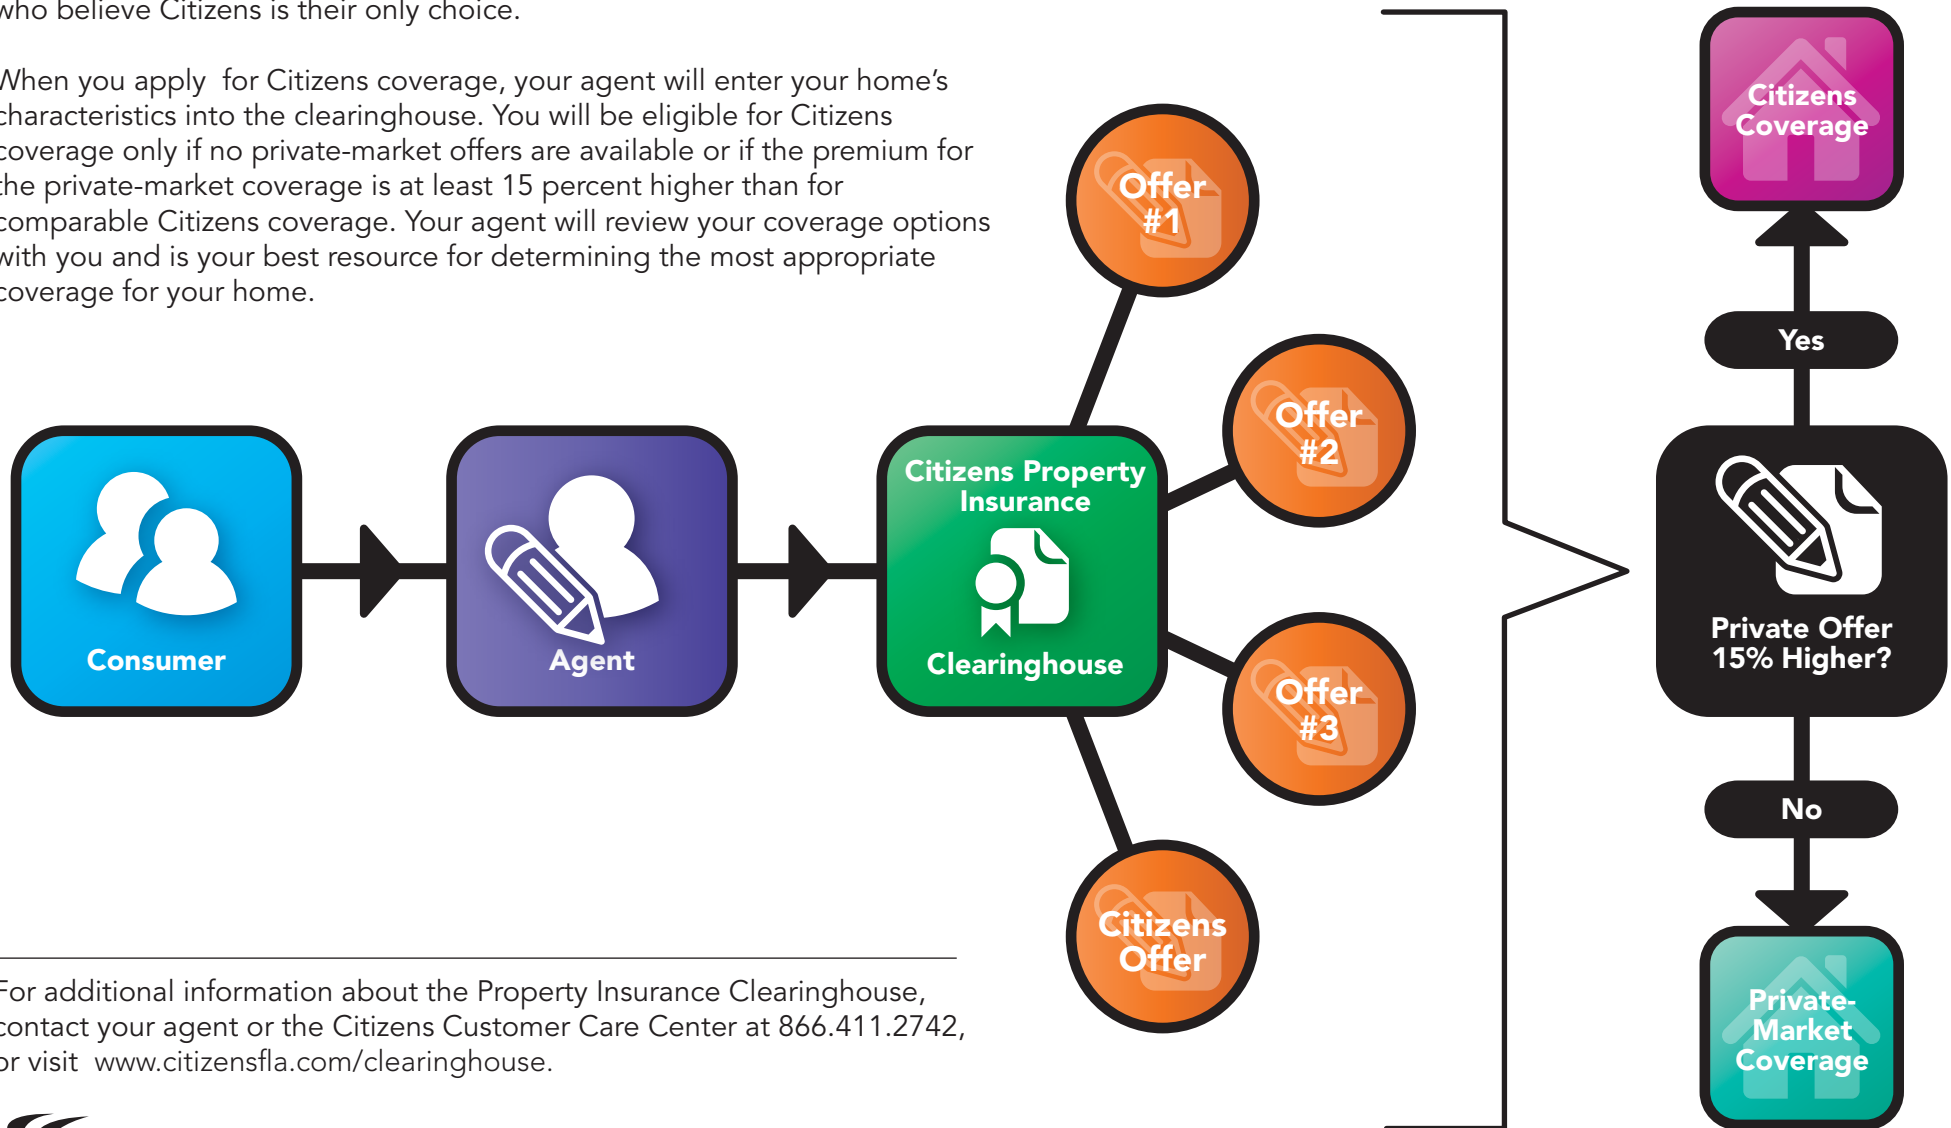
who believe Citizens is their only choice.

When you apply for Citizens coverage, your agent will enter your home's characteristics into the clearinghouse. You will be eligible for Citizens coverage only if no private-market offers are available or if the premium for the private-market coverage is at least 15 percent higher than for comparable Citizens coverage. Your agent will review your coverage options with you and is your best resource for determining the most appropriate coverage for your home.

Consumer

Agent

Citizens Property Insurance

Clearinghouse

Offer #1

Offer #2

Offer #3

Citizens Offer

Citizens Coverage

Yes

Private Offer 15% Higher?

No

Private-Market Coverage

For additional information about the Property Insurance Clearinghouse, contact your agent or the Citizens Customer Care Center at 866.411.2742, or visit www.citizensfla.com/clearinghouse.